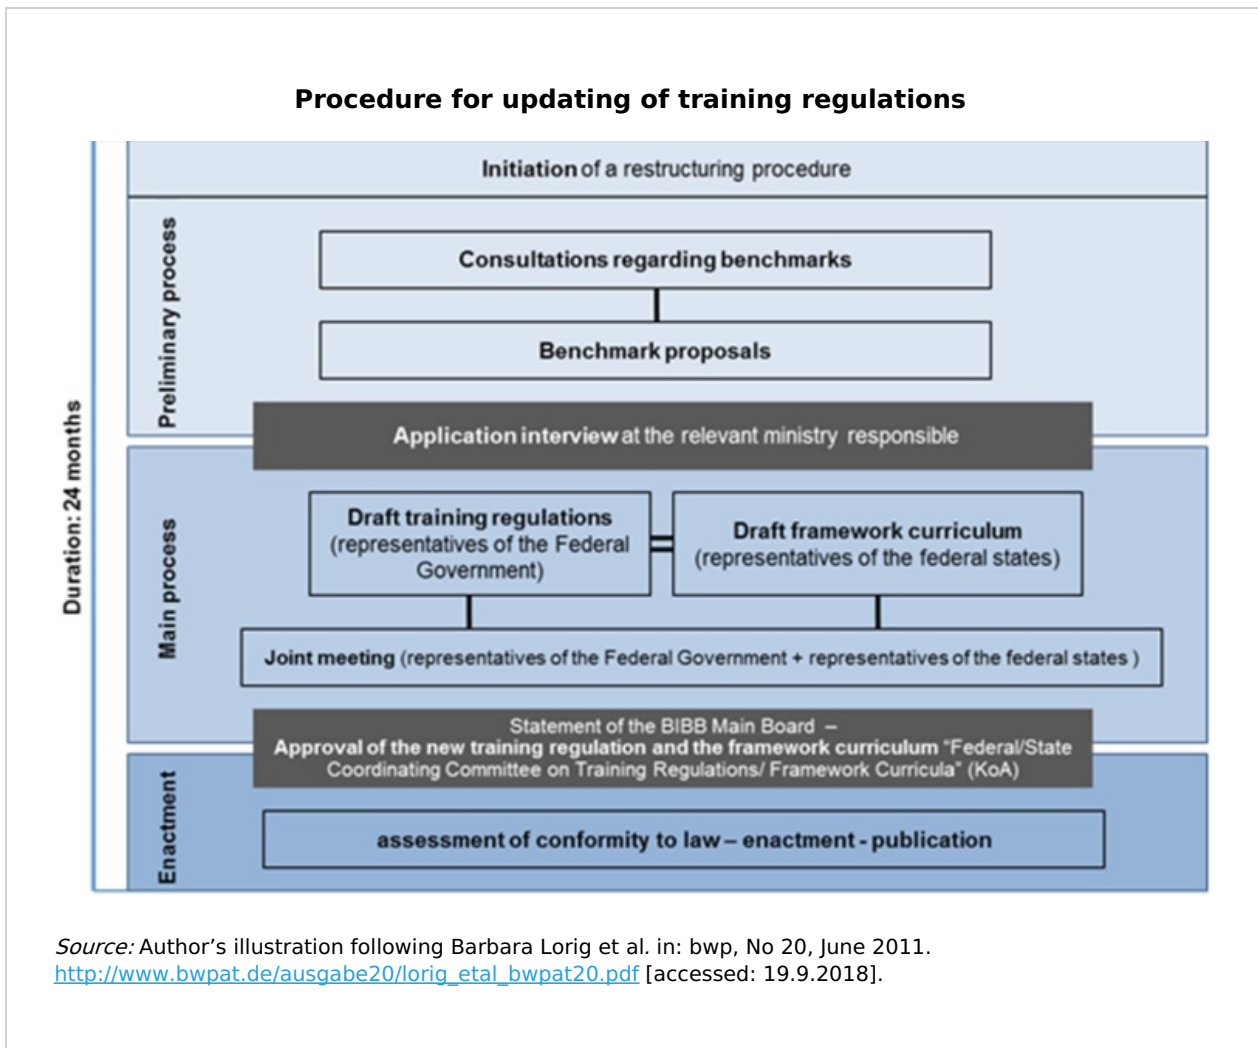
Procedure for updating of training regulations

Duration: 24 months

Initiation of a restructuring procedure

Preliminary process

Consultations regarding benchmarks

Benchmark proposals

Application interview at the relevant ministry responsible

Main process

Draft training regulations (representatives of the Federal Government)

Draft framework curriculum (representatives of the federal states)

Joint meeting (representatives of the Federal Government + representatives of the federal states )

Statement of the BIBB Main Board – Approval of the new training regulation and the framework curriculum "Federal/State Coordinating Committee on Training Regulations/ Framework Curricula" (KoA)

Enactment

assessment of conformity to law – enactment - publication

Source: Author's illustration following Barbara Lorig et al. in: bwp, No 20, June 2011. http://www.bwpat.de/ausgabe20/lorig_etal_bwpat20.pdf [accessed: 19.9.2018].